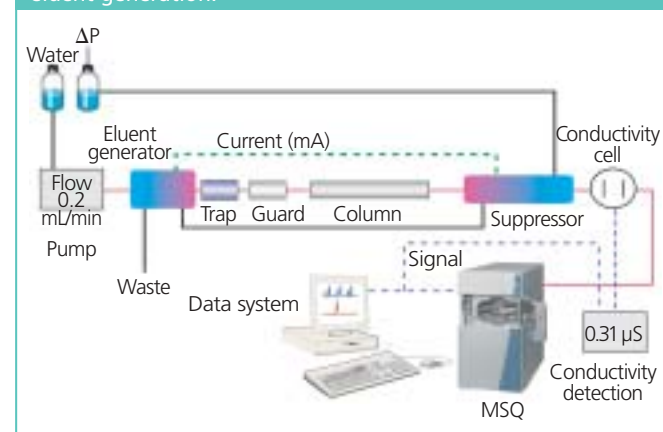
eluent generation.

Water

ΔP

Eluent generator

Current (mA)

Conductivity cell

Flow 0.2 mL/min

Pump

Trap

Guard

Column

Suppressor

Waste

Signal

Data system

0.31 µS

Conductivity detection

MSQ